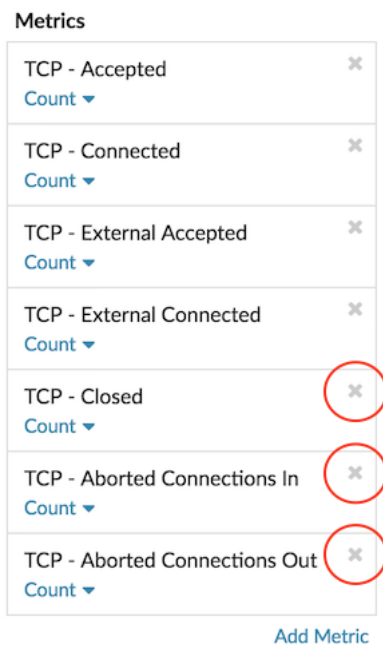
Metrics

TCP - Accepted
Count

TCP - Connected
Count

TCP - External Accepted
Count

TCP - External Connected
Count

TCP - Closed
Count

TCP - Aborted Connections In
Count

TCP - Aborted Connections Out
Count

Add Metric